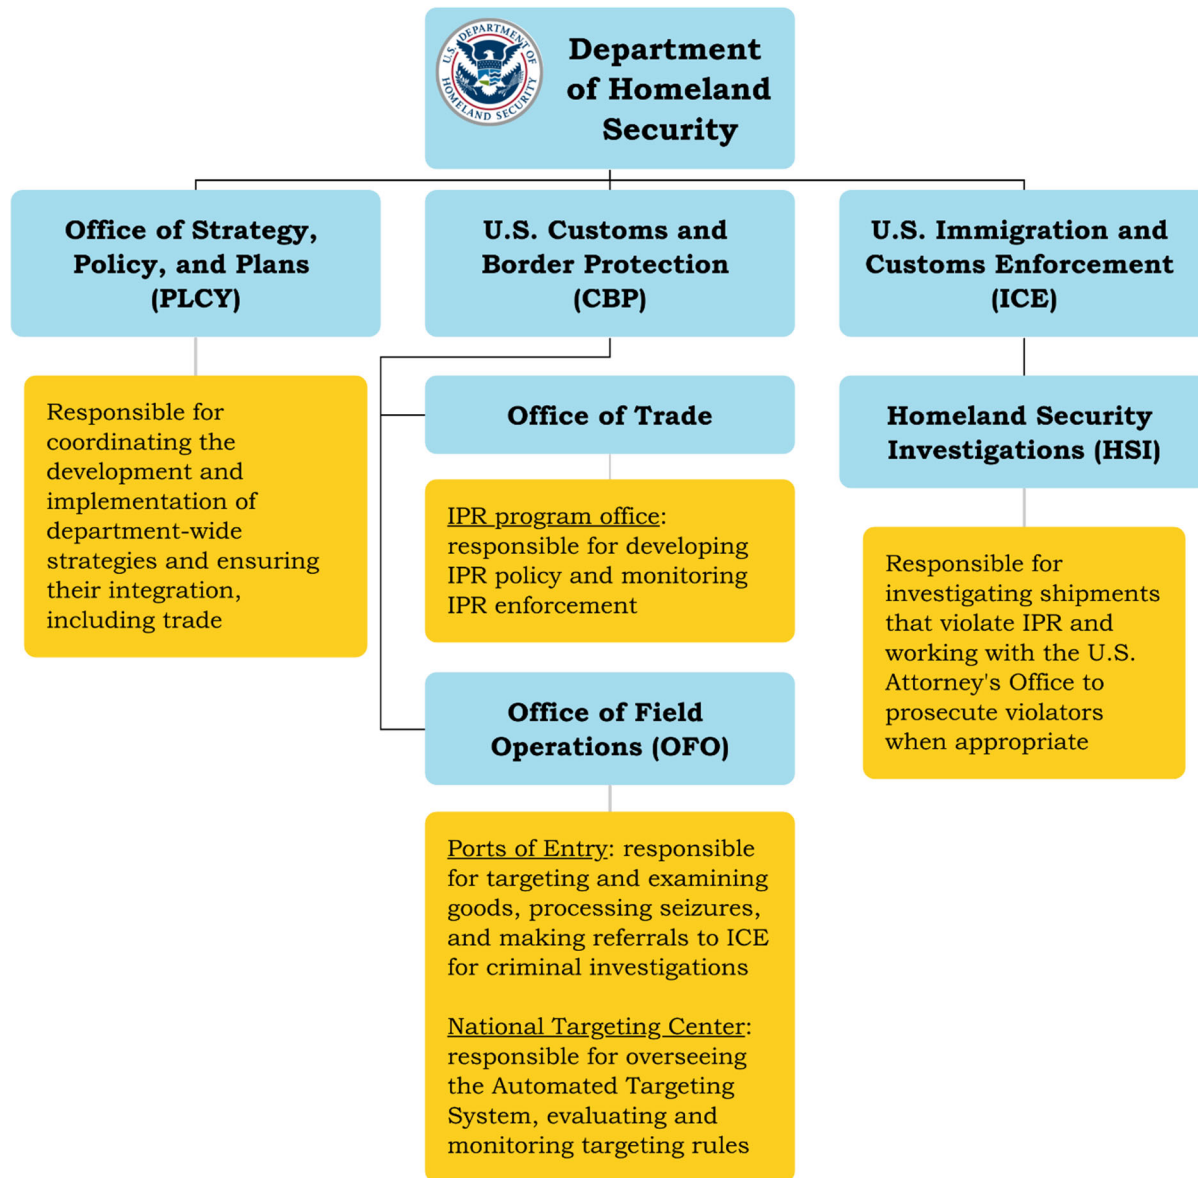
U.S. DEPARTMENT OF HOMELAND SECURITY

Department of Homeland Security

Office of Strategy, Policy, and Plans (PLCY)

Responsible for coordinating the development and implementation of department-wide strategies and ensuring their integration, including trade

U.S. Customs and Border Protection (CBP)

Office of Trade

IPR program office: responsible for developing IPR policy and monitoring IPR enforcement

Office of Field Operations (OFO)

Ports of Entry: responsible for targeting and examining goods, processing seizures, and making referrals to ICE for criminal investigations

National Targeting Center: responsible for overseeing the Automated Targeting System, evaluating and monitoring targeting rules

U.S. Immigration and Customs Enforcement (ICE)

Homeland Security Investigations (HSI)

Responsible for investigating shipments that violate IPR and working with the U.S. Attorney's Office to prosecute violators when appropriate